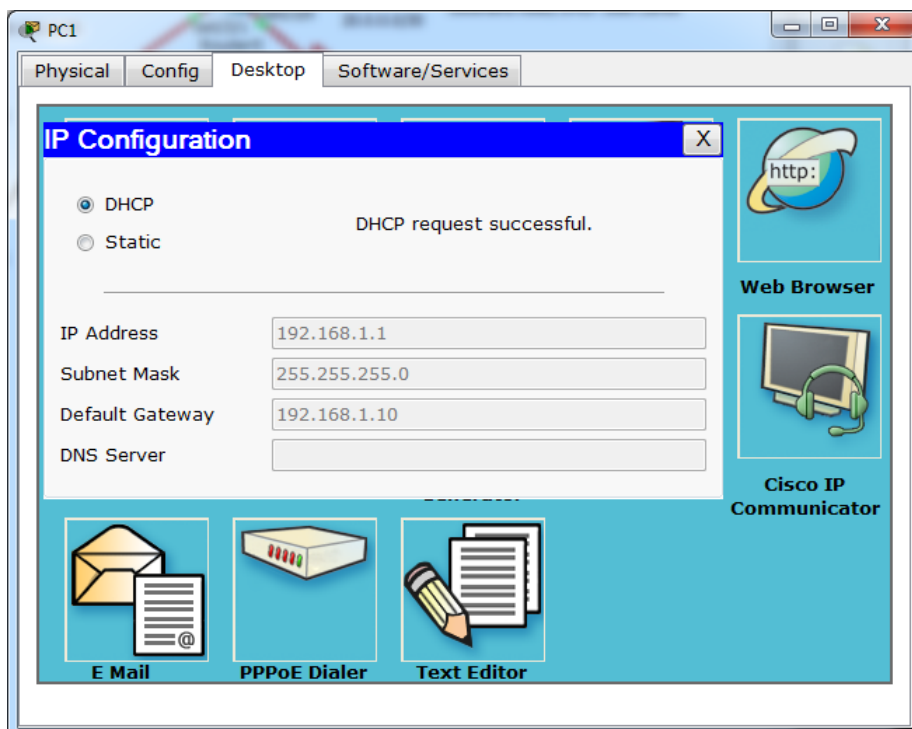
PC1

Physical Config Desktop Software/Services

IP Configuration X

DHCP
Static

DHCP request successful.

IP Address 192.168.1.1
Subnet Mask 255.255.255.0
Default Gateway 192.168.1.10
DNS Server

http:

Web Browser

Cisco IP Communicator

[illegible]

E Mail

PPPoE Dialer

Text Editor